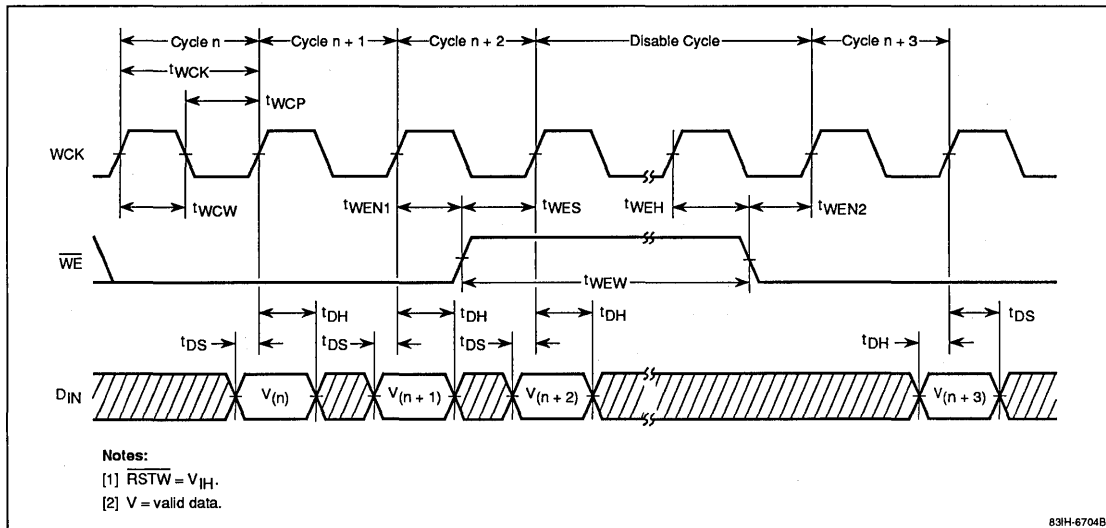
Cycle n
Cycle n + 1
Cycle n + 2
Disable Cycle
Cycle n + 3
$t_{WCK}$
$t_{WCP}$
WCK
$t_{WCW}$
$t_{WEN1}$
$t_{WES}$
$t_{WEH}$
$t_{WEN2}$
$\overline{WE}$
$t_{WEW}$
$t_{DH}$
$t_{DH}$
$t_{DH}$
$t_{DS}$
$t_{DS}$
$t_{DS}$
$t_{DH}$
$t_{DS}$
$D_{IN}$
$V_{(n)}$
$V_{(n + 1)}$
$V_{(n + 2)}$
$V_{(n + 3)}$

Notes:
[1] $\overline{RSTW} = V_{IH}$.
[2] V = valid data.

83IH-6704B